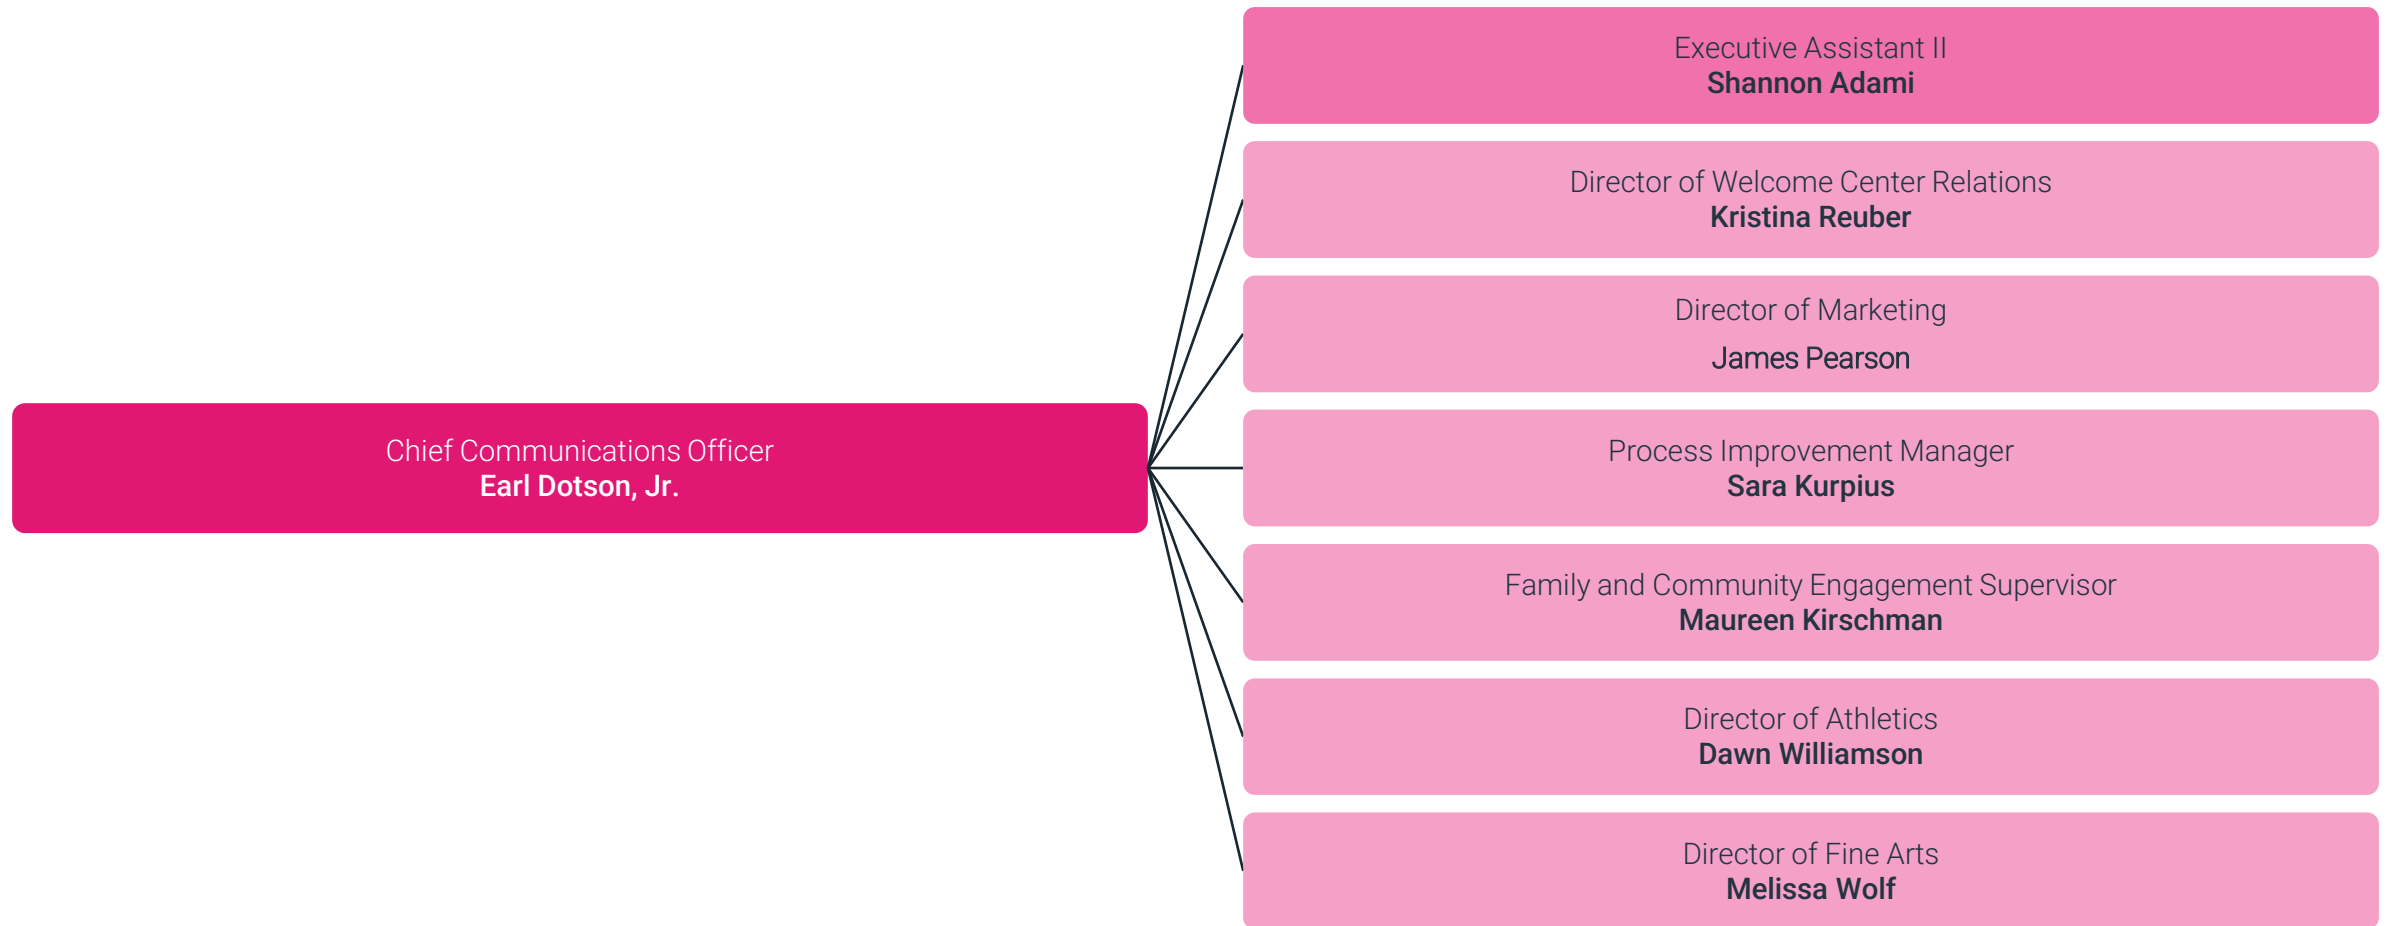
Chief Communications Officer
Earl Dotson, Jr.

Executive Assistant II
Shannon Adami

Director of Welcome Center Relations
Kristina Reuber

Director of Marketing
James Pearson

Process Improvement Manager
Sara Kurpius

Family and Community Engagement Supervisor
Maureen Kirschman

Director of Athletics
Dawn Williamson

Director of Fine Arts
Melissa Wolf